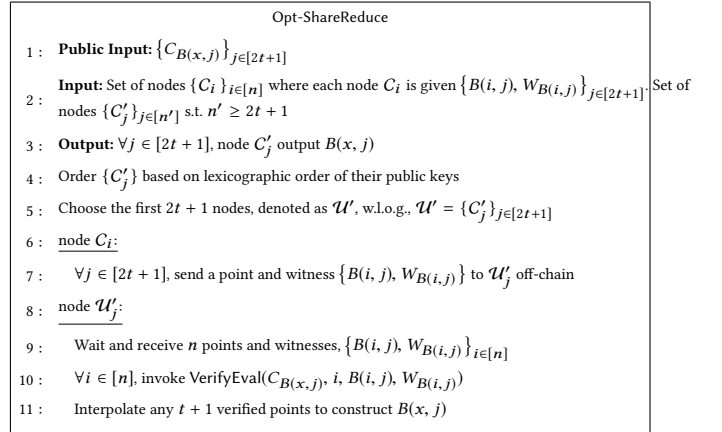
Opt-ShareReduce

1 : **Public Input:** $\{C_{B(x,j)}\}_{j\in[2t+1]}$

2 : **Input:** Set of nodes $\{C_i\}_{i\in[n]}$ where each node $C_i$ is given $\{B(i,j), W_{B(i,j)}\}_{j\in[2t+1]}$. Set of nodes $\{C'_j\}_{j\in[n']}$ s.t. $n' \geq 2t+1$

3 : **Output:** $\forall j \in [2t+1]$, node $C'_j$ output $B(x,j)$

4 : Order $\{C'_j\}$ based on lexicographic order of their public keys

5 : Choose the first $2t+1$ nodes, denoted as $\mathcal{U}'$, w.l.o.g., $\mathcal{U}' = \{C'_j\}_{j\in[2t+1]}$

6 : node $C_i$:

7 : $\forall j \in [2t+1]$, send a point and witness $\{B(i,j), W_{B(i,j)}\}$ to $\mathcal{U}'_j$ off-chain

8 : node $\mathcal{U}'_j$:

9 : Wait and receive $n$ points and witnesses, $\{B(i,j), W_{B(i,j)}\}_{i\in[n]}$

10 : $\forall i \in [n]$, invoke VerifyEval$(C_{B(x,j)}, i, B(i,j), W_{B(i,j)})$

11 : Interpolate any $t+1$ verified points to construct $B(x,j)$